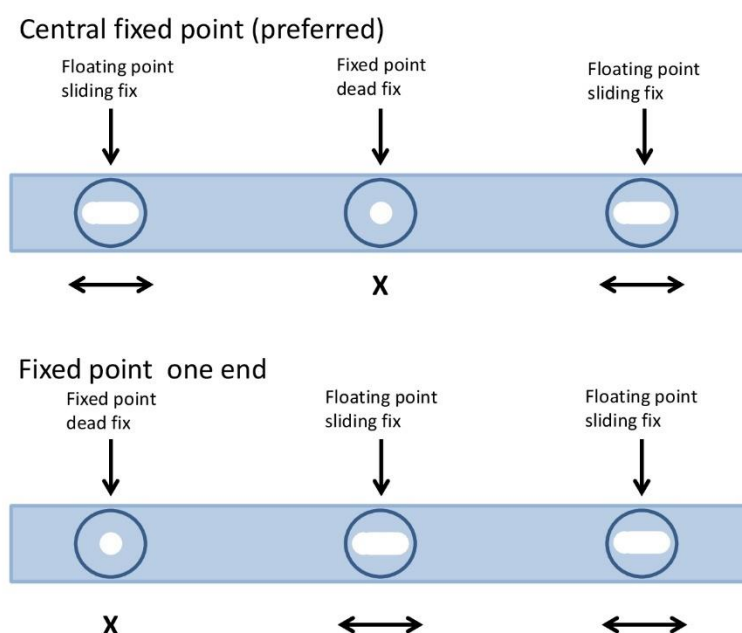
Central fixed point (preferred)

Floating point sliding fix

Fixed point dead fix

Floating point sliding fix

X

Fixed point  one end

Fixed point dead fix

Floating point sliding fix

Floating point sliding fix

X